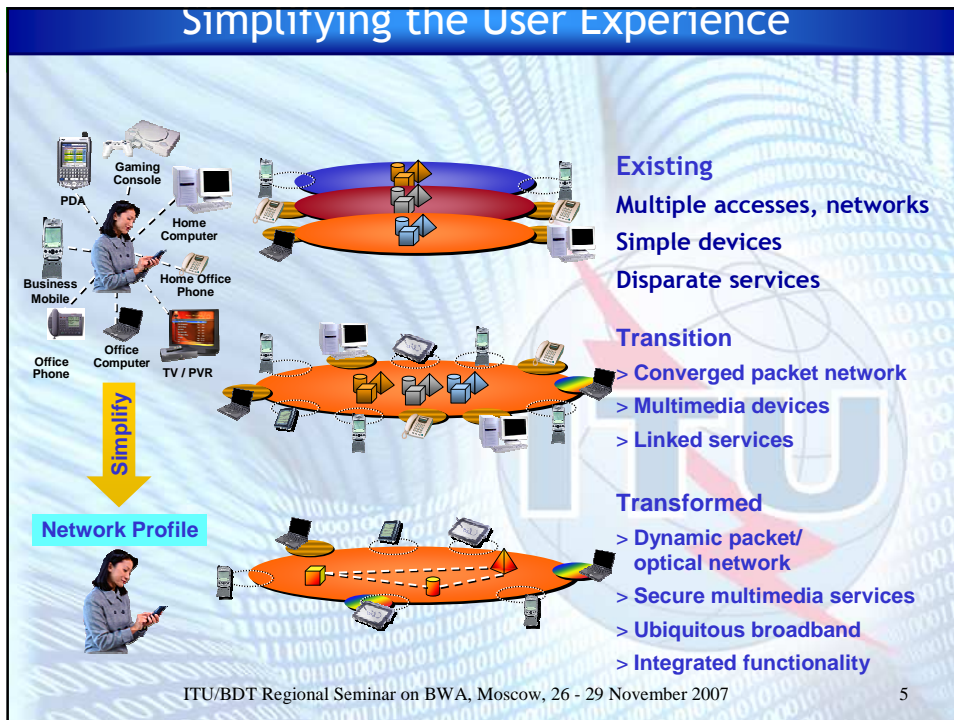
Simplifying the User Experience

Gaming Console

PDA

Home Computer

Home Office Phone

Business Mobile

Office Phone

Office Computer

TV / PVR

Simplify

Network Profile

Existing

Multiple accesses, networks

Simple devices

Disparate services

Transition

> Converged packet network

> Multimedia devices

> Linked services

Transformed

> Dynamic packet/ optical network

> Secure multimedia services

> Ubiquitous broadband

> Integrated functionality

ITU/BDT Regional Seminar on BWA, Moscow, 26 - 29 November 2007

5